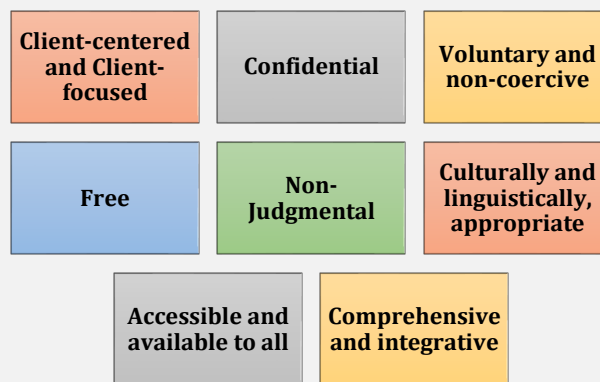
Client-centered and Client-focused

Confidential

Voluntary and non-coercive

Free

Non-Judgmental

Culturally and linguistically, appropriate

Accessible and available to all

Comprehensive and integrative